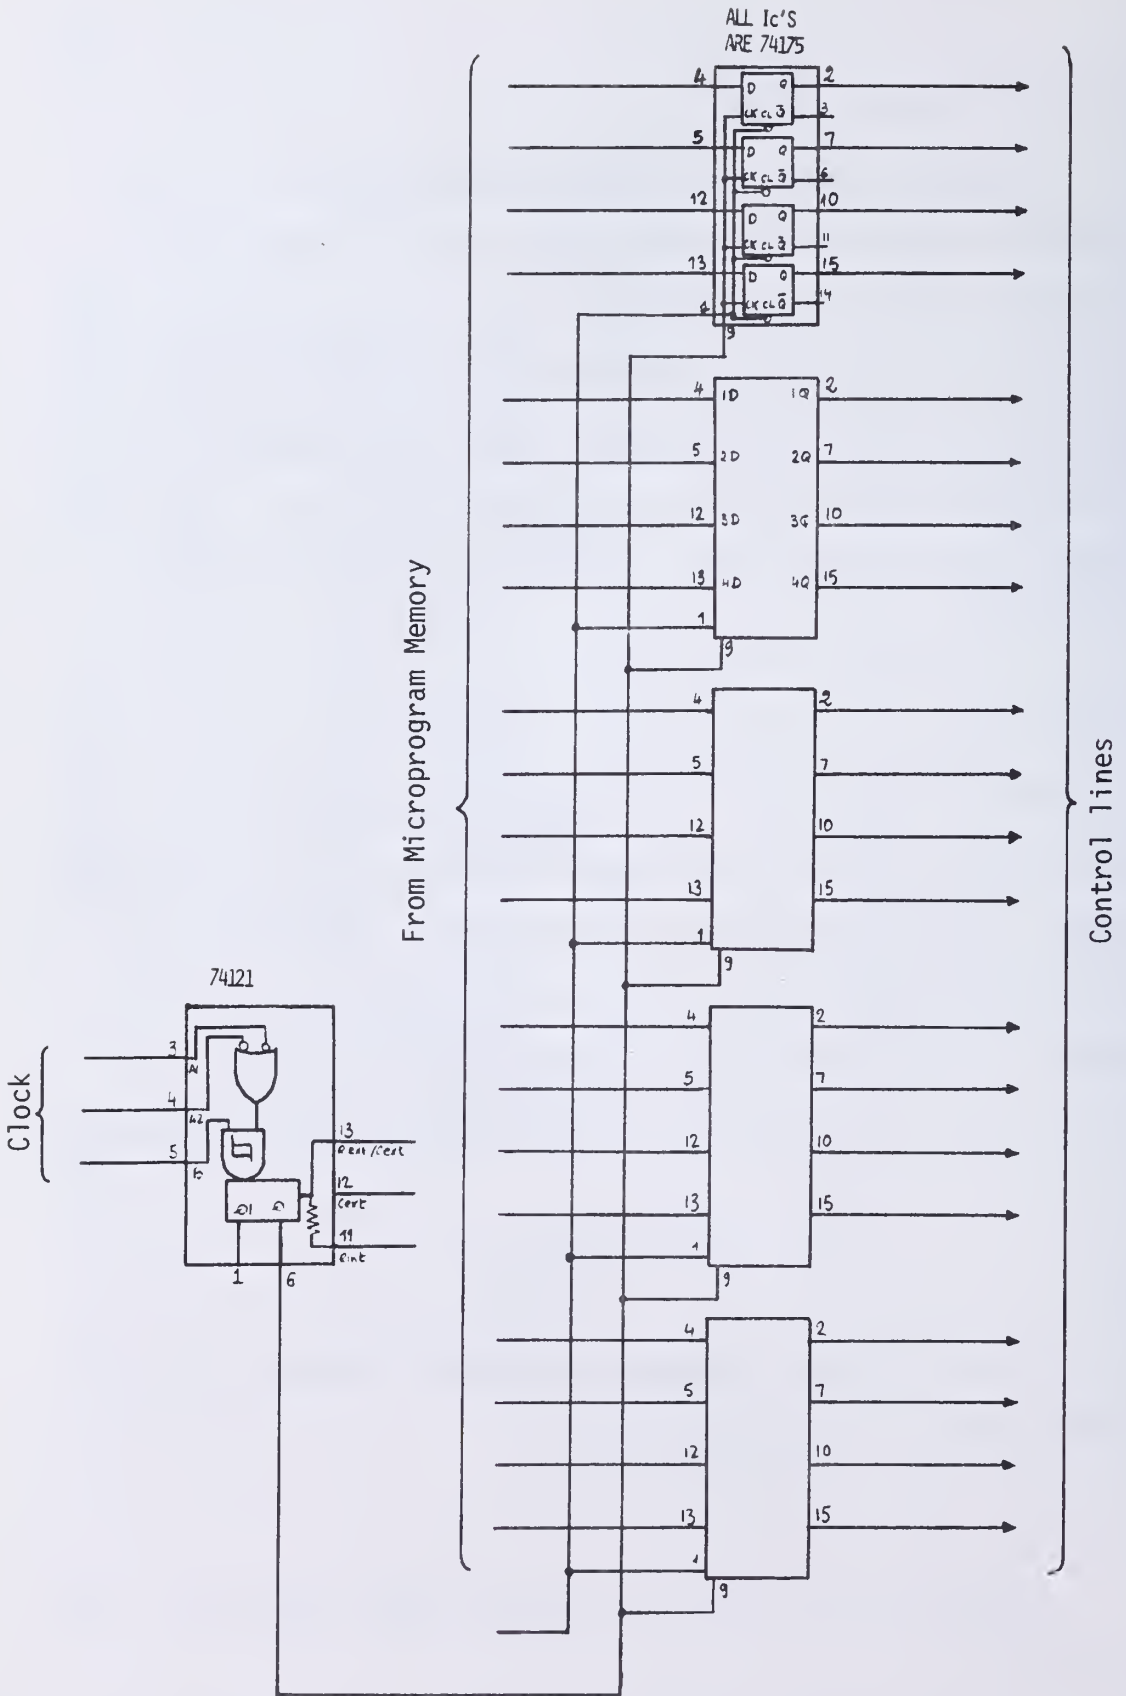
ALL Ic'S
ARE 74175

4 D Q 2
CK CL $\bar{Q}$ 3
5 D Q 7
CK CL $\bar{Q}$ 6
12 D Q 10
CK CL $\bar{Q}$ 11
13 D Q 15
1 CK CL $\bar{Q}$ 14
9

4 1D 1Q 2
5 2D 2Q 7
12 3D 3Q 10
13 4D 4Q 15
1
9

4 2
5 7
12 10
13 15
1
9

4 2
5 7
12 10
13 15
1
9

4 2
5 7
12 10
13 15
1
9

From Microprogram Memory

Control lines

74121

Clock

3 A1
4 A2
5 B
Q1 Q
13 Rext/Cext
12 Cext
11 Rint
1 6